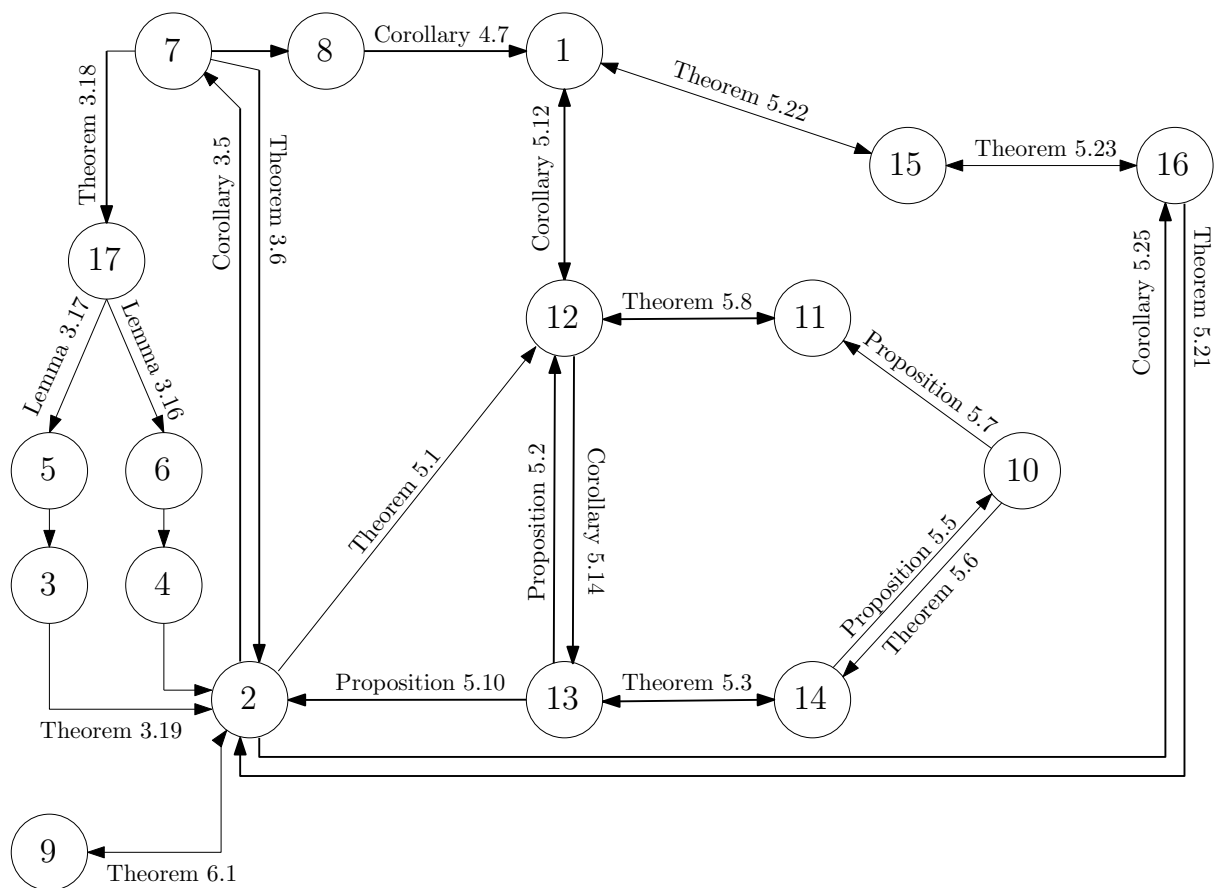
7
8
Corollary 4.7
1
Theorem 5.22
Theorem 3.18
Corollary 3.5
Theorem 3.6
Corollary 5.12
15
Theorem 5.23
16
17
12
Theorem 5.8
11
Corollary 5.25
Theorem 5.21
Lemma 3.17
Lemma 3.16
Proposition 5.7
5
6
Theorem 5.1
Proposition 5.2
Corollary 5.14
10
3
4
Proposition 5.5
Theorem 5.6
2
Proposition 5.10
13
Theorem 5.3
14
Theorem 3.19
9
Theorem 6.1